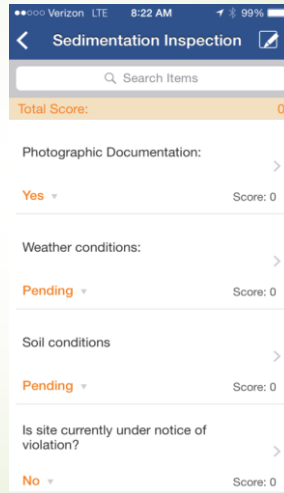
●●○○○ Verizon LTE 8:22 AM 99%

Sedimentation Inspection

Search Items

Total Score: 0

Photographic Documentation:

Yes Score: 0

Weather conditions:

Pending Score: 0

Soil conditions

Pending Score: 0

Is site currently under notice of violation?

No Score: 0